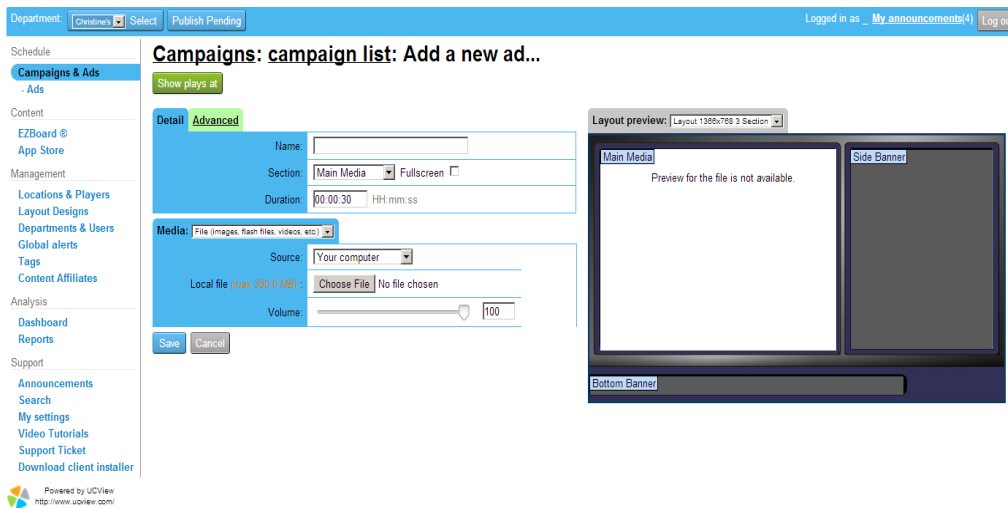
Department: Christine's Select Publish Pending

Logged in as _ My announcements(4) Log ou

Schedule
Campaigns & Ads
- Ads

Content
EZBoard ®
App Store

Management
Locations & Players
Layout Designs
Departments & Users
Global alerts
Tags
Content Affiliates

Analysis
Dashboard
Reports

Support
Announcements
Search
My settings
Video Tutorials
Support Ticket
Download client installer

Powered by UCView
http://www.ucview.com/

Campaigns: campaign list: Add a new ad...

Show plays at

Detail Advanced

Name:
Section: Main Media Fullscreen
Duration: 00:00:30 HH:mm:ss

Media: File (images, flash files, videos, etc.)
Source: Your computer
Local file (max 250.0 MB): Choose File No file chosen
Volume: 100

Save Cancel

Layout preview: Layout 1366x768 3 Section

Main Media
Preview for the file is not available.
Side Banner
Bottom Banner